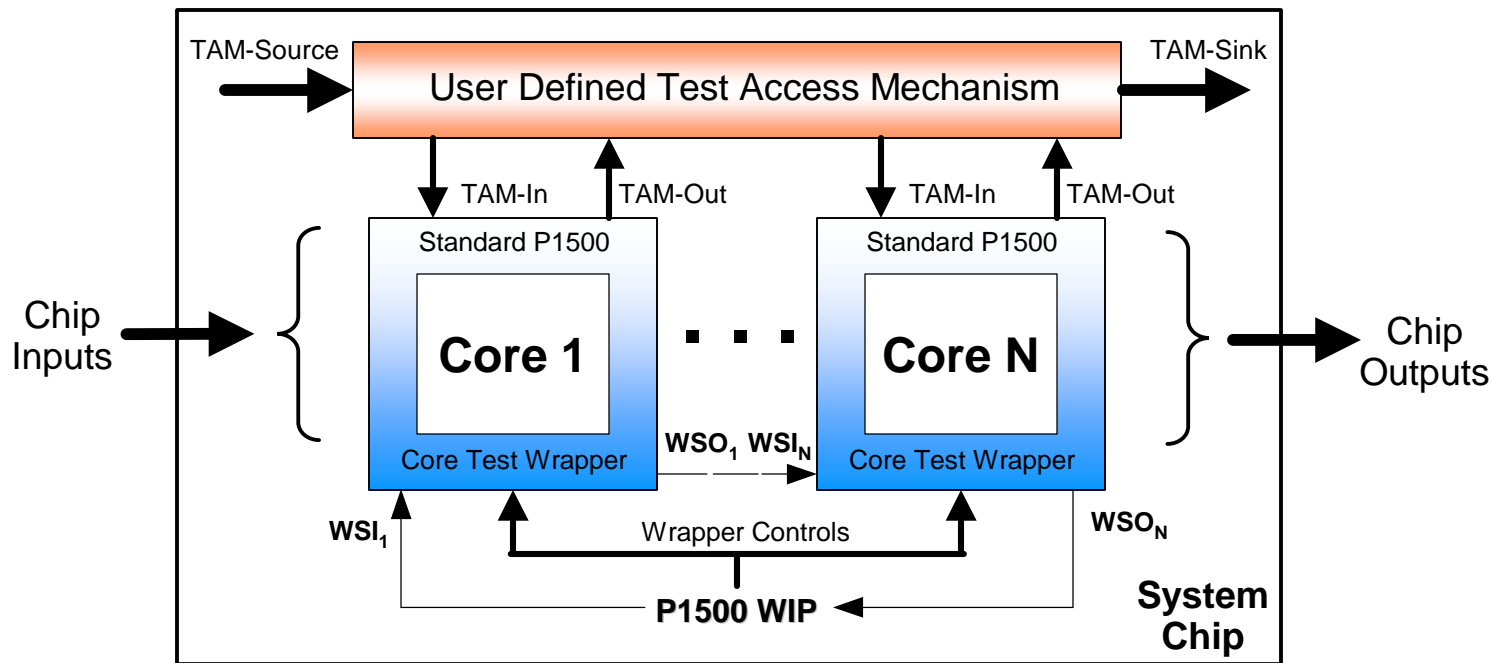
TAM-Source
User Defined Test Access Mechanism
TAM-Sink

TAM-In
TAM-Out
TAM-In
TAM-Out

Chip Inputs

Standard P1500
Core 1
Core Test Wrapper

Standard P1500
Core N
Core Test Wrapper

Chip Outputs

$WSO_1$ $WSI_N$

$WSI_1$
Wrapper Controls
$WSO_N$

P1500 WIP

System Chip